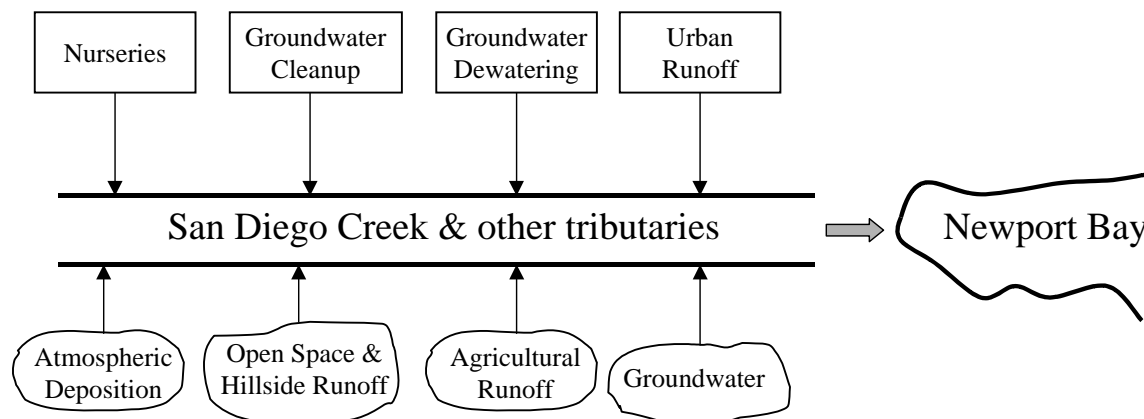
Nurseries

Groundwater Cleanup

Groundwater Dewatering

Urban Runoff

San Diego Creek & other tributaries

Newport Bay

Atmospheric Deposition

Open Space & Hillside Runoff

Agricultural Runoff

Groundwater